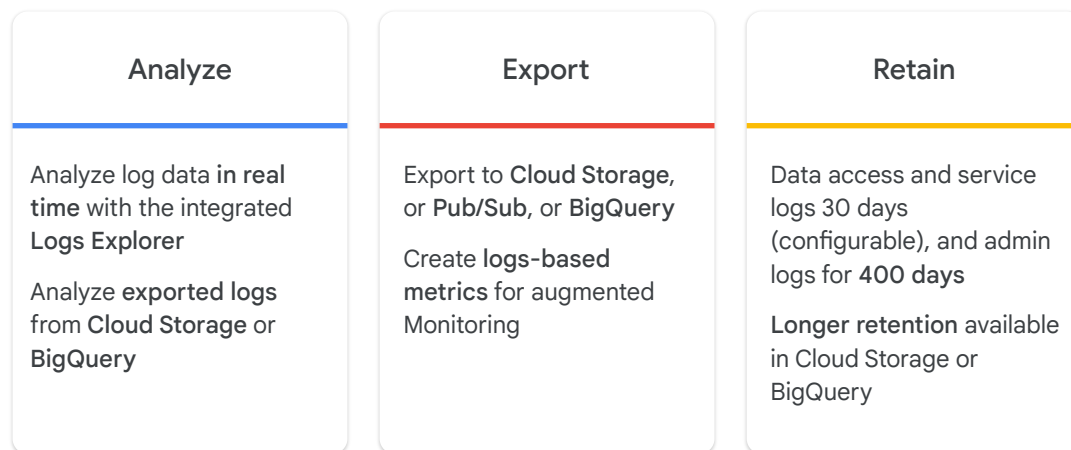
Analyze

Analyze log data in real time with the integrated Logs Explorer

Analyze exported logs from Cloud Storage or BigQuery

Export

Export to Cloud Storage, or Pub/Sub, or BigQuery

Create logs-based metrics for augmented Monitoring

Retain

Data access and service logs 30 days (configurable), and admin logs for 400 days

Longer retention available in Cloud Storage or BigQuery